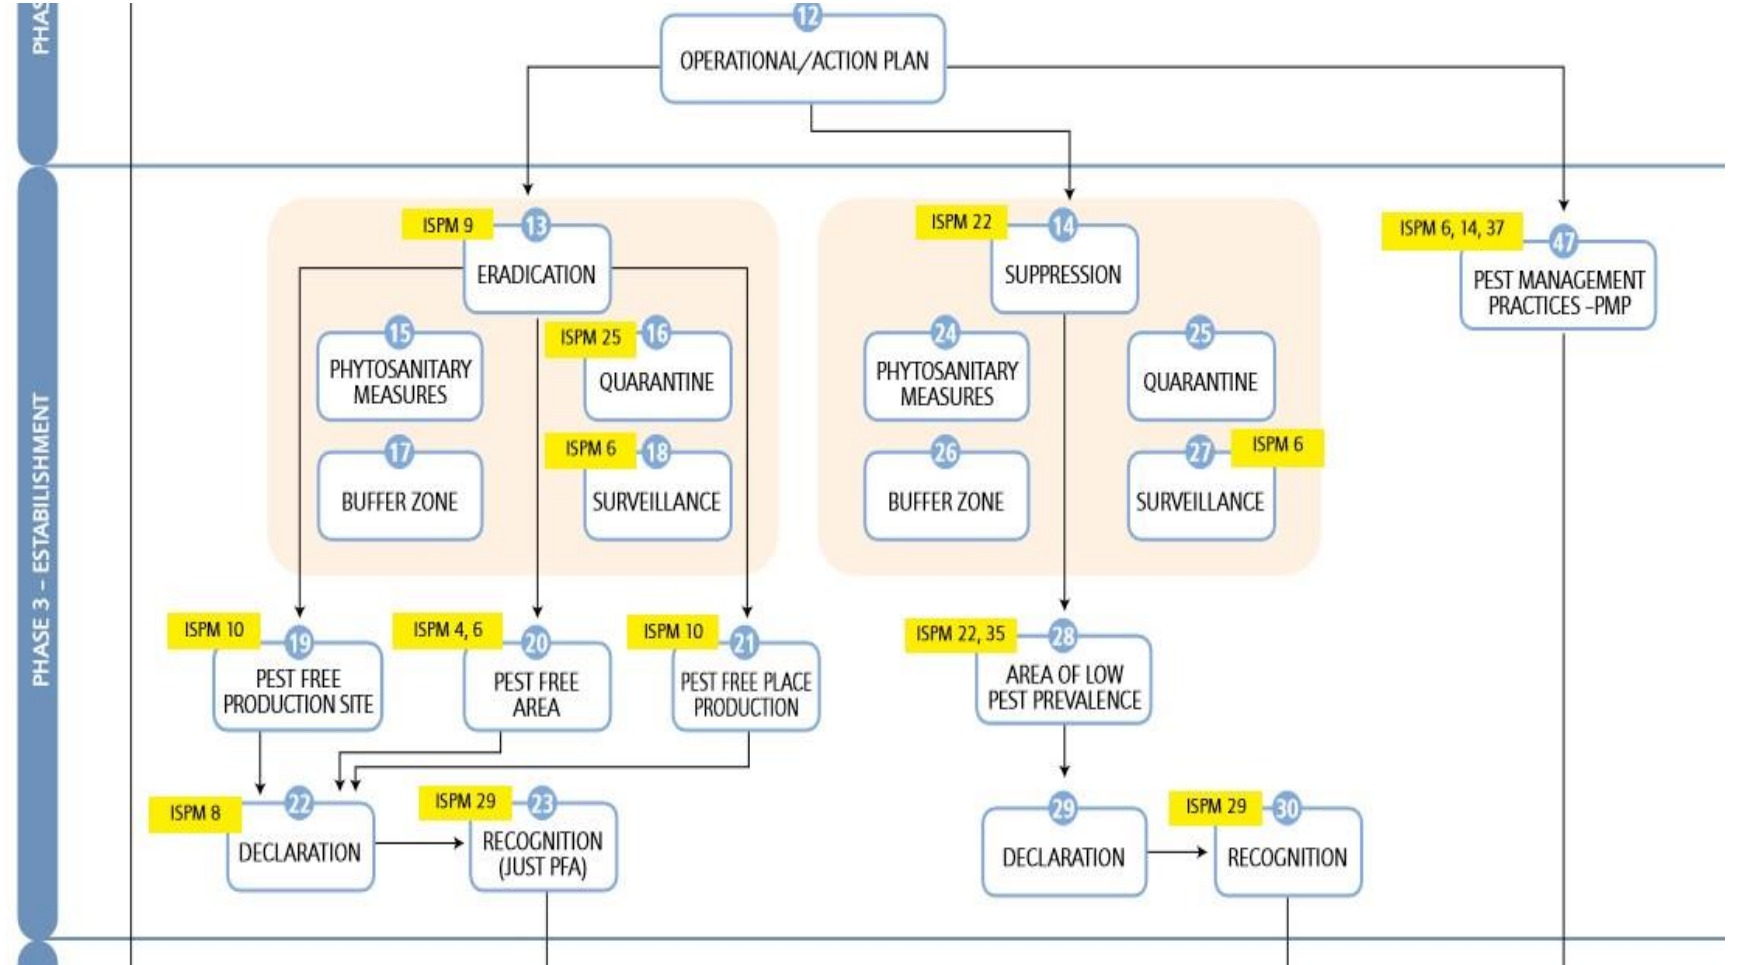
PHAS

12
OPERATIONAL/ACTION PLAN

PHASE 3 – ESTABLISHMENT

ISPM 9
13
ERADICATION

15
PHYTOSANITARY MEASURES

ISPM 25
16
QUARANTINE

17
BUFFER ZONE

ISPM 6
18
SURVEILLANCE

ISPM 22
14
SUPPRESSION

24
PHYTOSANITARY MEASURES

25
QUARANTINE

26
BUFFER ZONE

27
ISPM 6
SURVEILLANCE

ISPM 6, 14, 37
47
PEST MANAGEMENT PRACTICES -PMP

ISPM 10
19
PEST FREE PRODUCTION SITE

ISPM 4, 6
20
PEST FREE AREA

ISPM 10
21
PEST FREE PLACE PRODUCTION

ISPM 22, 35
28
AREA OF LOW PEST PREVALENCE

ISPM 8
22
DECLARATION

ISPM 29
23
RECOGNITION (JUST PFA)

29
DECLARATION

ISPM 29
30
RECOGNITION